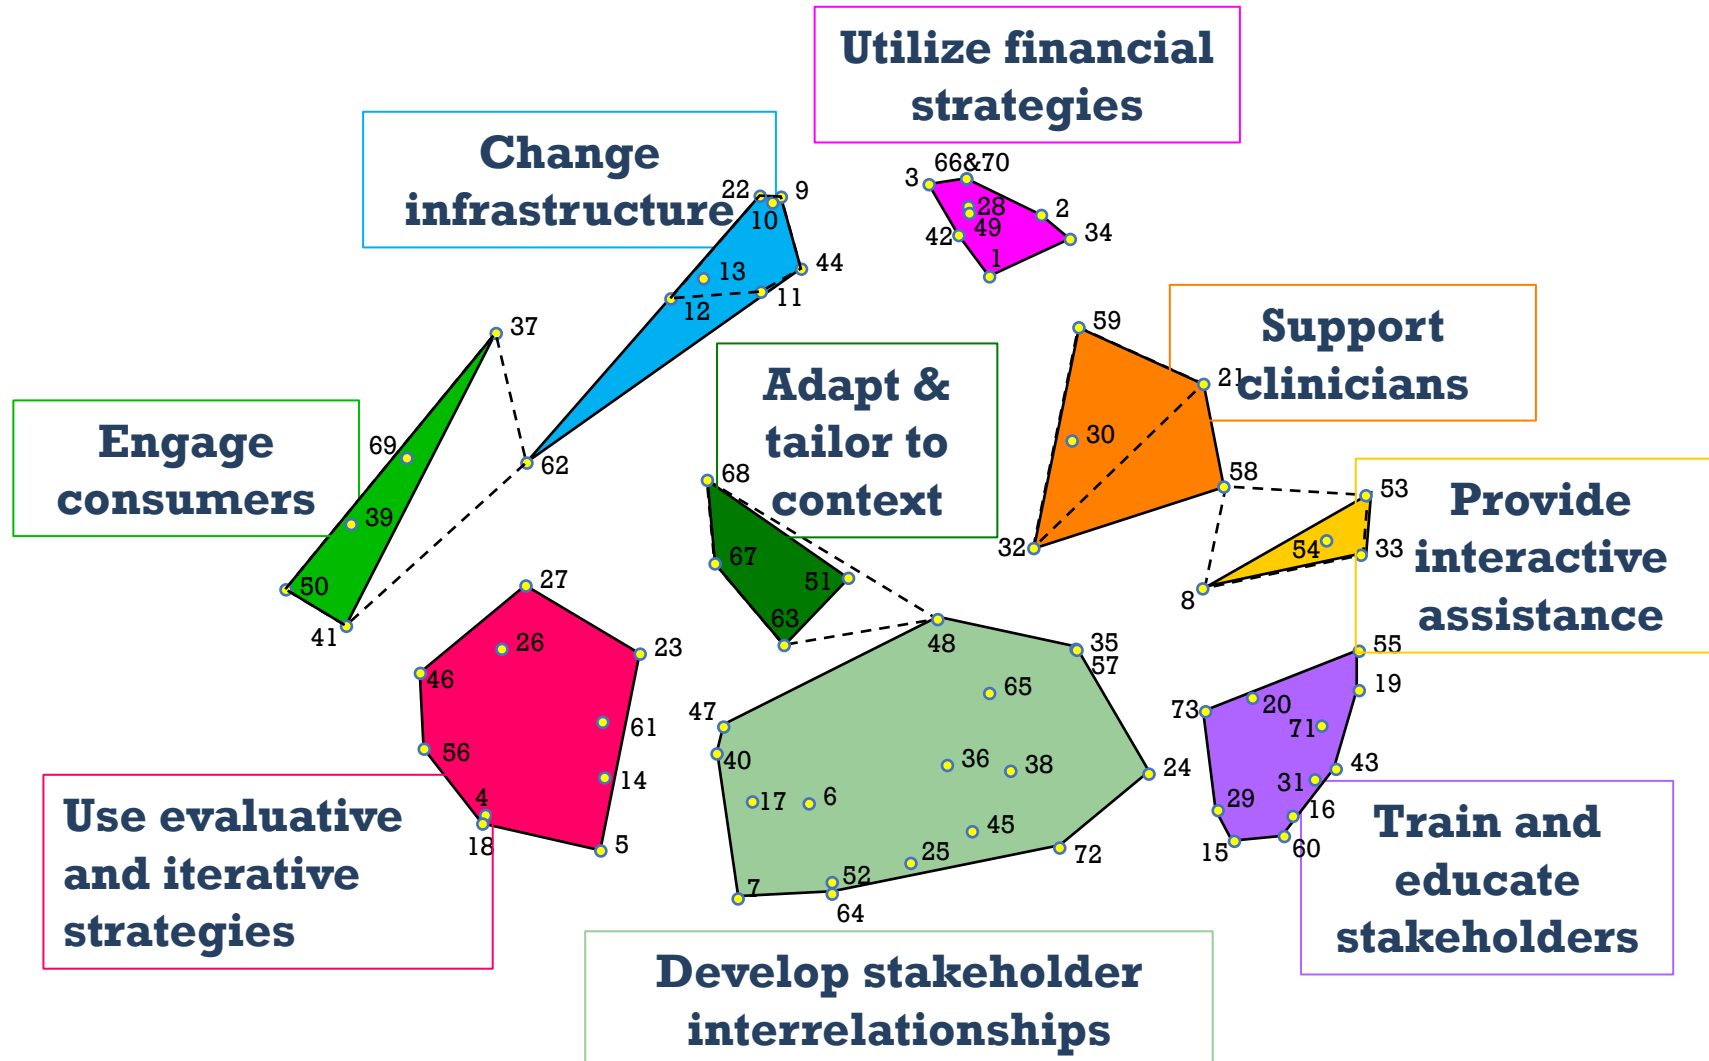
Utilize financial strategies

3 66&70 28 2 49 34 42 1

Change infrastructure

22 9 10 44 13 12 11

37 62

Engage consumers

69 39 50 41

Adapt & tailor to context

68 67 51 63

59 21

Support clinicians

30 58 32

53 54 33 8

Provide interactive assistance

27 26 23 46 61 56 14 4 18 5

Use evaluative and iterative strategies

48 35 57 65 47 40 36 38 24 17 6 45 25 72 52 7 64

Develop stakeholder interrelationships

55 19 73 20 71 43 31 29 16 15 60

Train and educate stakeholders